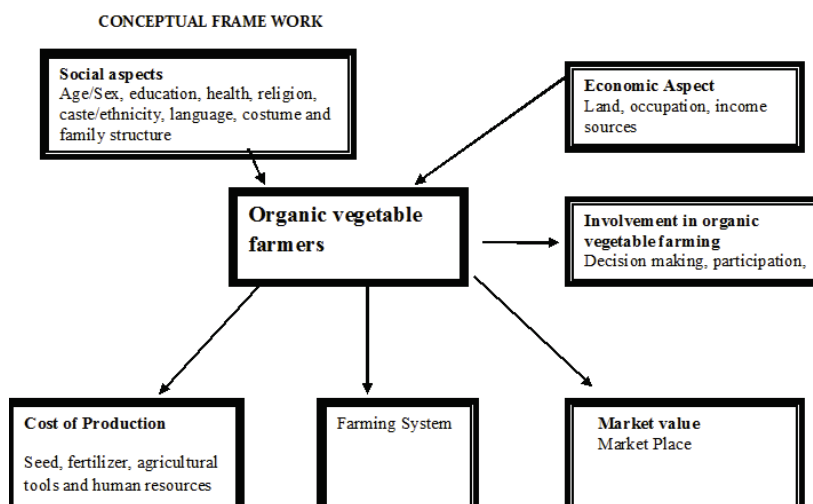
CONCEPTUAL FRAME WORK

Social aspects
Age/Sex, education, health, religion, caste/ethnicity, language, costume and family structure

Economic Aspect
Land, occupation, income sources

Organic vegetable farmers

Involvement in organic vegetable farming
Decision making, participation,

Cost of Production

Seed, fertilizer, agricultural tools and human resources

Farming System

Market value
Market Place